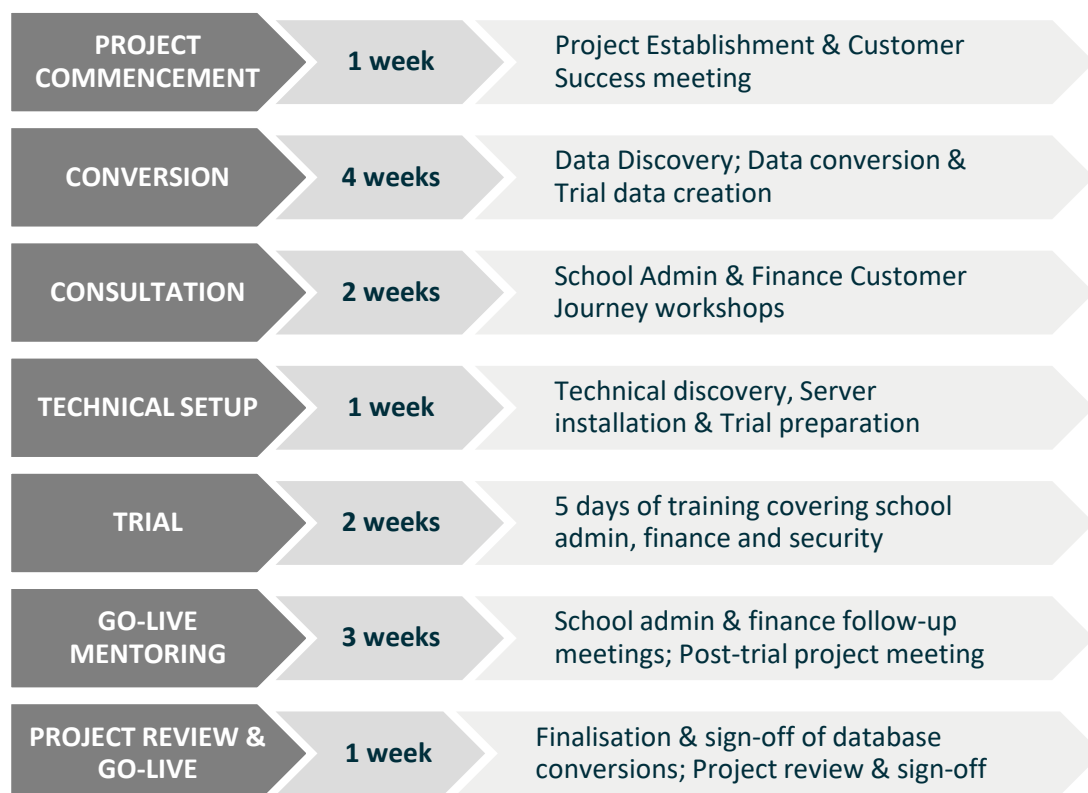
PROJECT COMMENCEMENT

1 week

Project Establishment & Customer Success meeting

CONVERSION

4 weeks

Data Discovery; Data conversion & Trial data creation

CONSULTATION

2 weeks

School Admin & Finance Customer Journey workshops

TECHNICAL SETUP

1 week

Technical discovery, Server installation & Trial preparation

TRIAL

2 weeks

5 days of training covering school admin, finance and security

GO-LIVE MENTORING

3 weeks

School admin & finance follow-up meetings; Post-trial project meeting

PROJECT REVIEW & GO-LIVE

1 week

Finalisation & sign-off of database conversions; Project review & sign-off